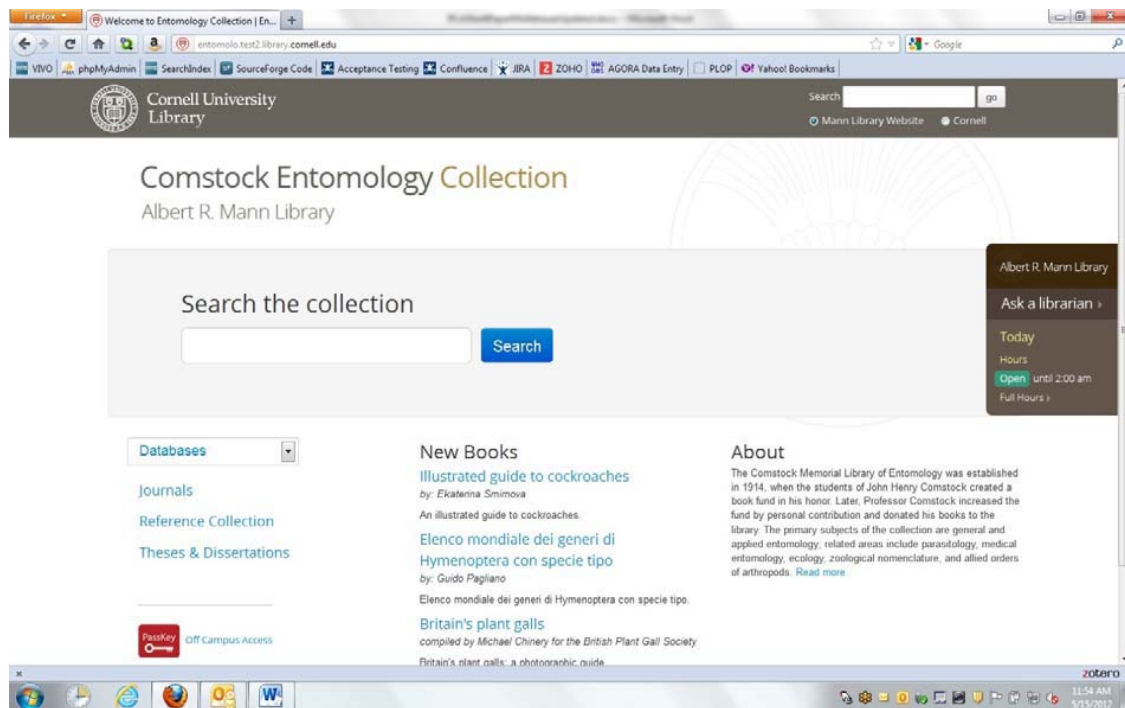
Firefox | Welcome to Entomology Collection | En... | +

entomolo.test2.library.cornell.edu

Google

VIVO | phpMyAdmin | SearchIndex | SourceForge Code | Acceptance Testing | Confluence | JIRA | ZOHO | AGORA Data Entry | PLOP | Yahoo! Bookmarks

Cornell University Library

Search go

Mann Library Website Cornell

Comstock Entomology Collection

Albert R. Mann Library

Albert R. Mann Library

Ask a librarian ›

Today

Hours

Open until 2:00 am

Full Hours ›

Search the collection

Search

Databases

Journals

Reference Collection

Theses & Dissertations

PassKey Off Campus Access

New Books

Illustrated guide to cockroaches

by: Ekaterina Smirnova

An illustrated guide to cockroaches.

Elenco mondiale dei generi di Hymenoptera con specie tipo

by: Guido Pagliano

Elenco mondiale dei generi di Hymenoptera con specie tipo.

Britain's plant galls

compiled by Michael Chinery for the British Plant Gall Society

Britain's plant galls: a photographic guide

About

The Comstock Memorial Library of Entomology was established in 1914, when the students of John Henry Comstock created a book fund in his honor. Later, Professor Comstock increased the fund by personal contribution and donated his books to the library. The primary subjects of the collection are general and applied entomology; related areas include parasitology, medical entomology, ecology, zoological nomenclature, and allied orders of arthropods. Read more

zotero

11:54 AM
5/15/2012